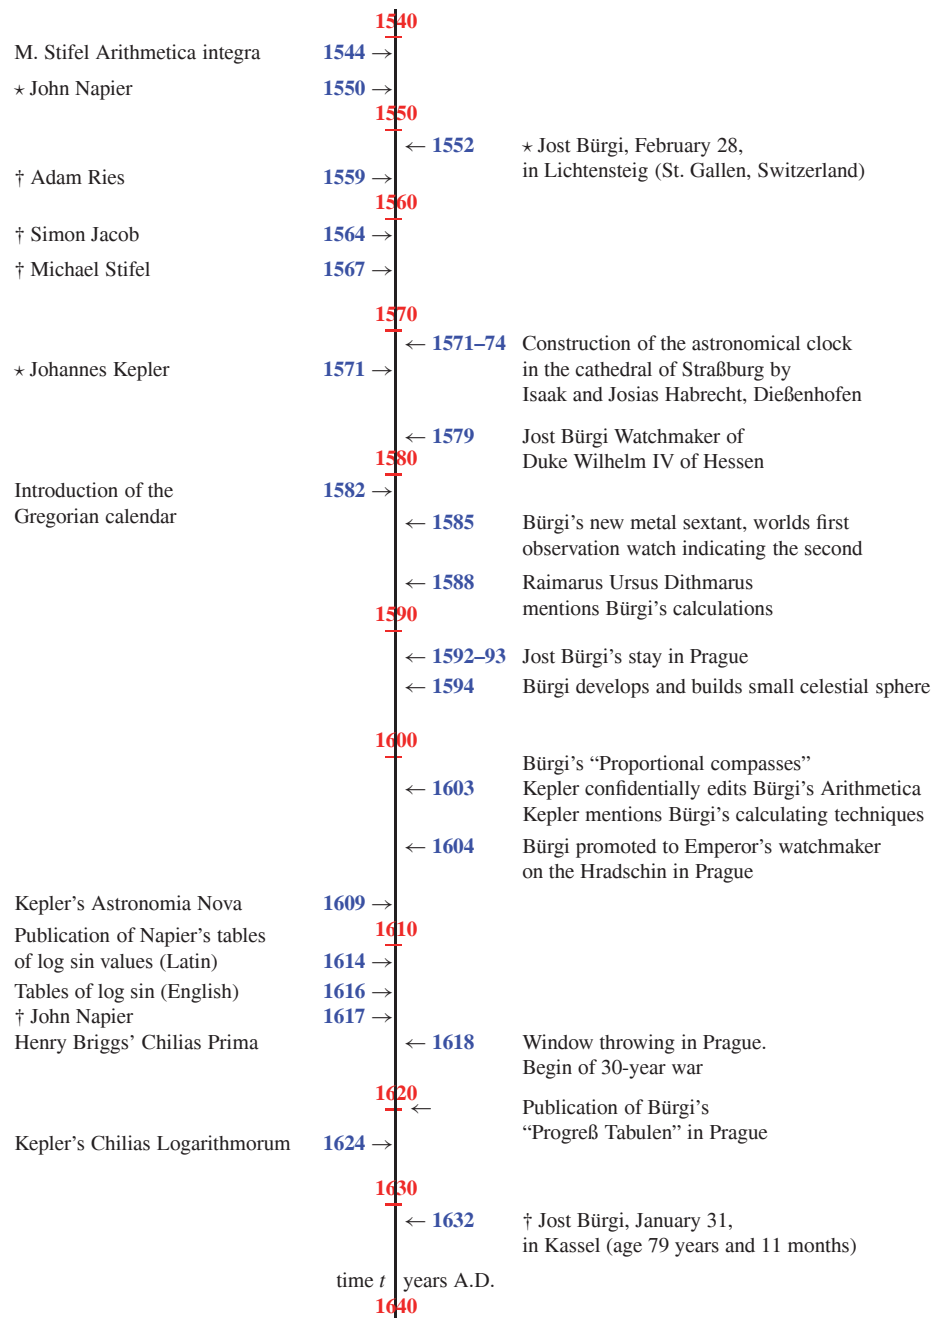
1540

M. Stifel Arithmetica integra 1544 →

⋆ John Napier 1550 →

1550

← 1552 ⋆ Jost Bürgi, February 28, in Lichtensteig (St. Gallen, Switzerland)

† Adam Ries 1559 →

1560

† Simon Jacob 1564 →

† Michael Stifel 1567 →

1570

← 1571–74 Construction of the astronomical clock in the cathedral of Straßburg by Isaak and Josias Habrecht, Dießenhofen

⋆ Johannes Kepler 1571 →

← 1579 Jost Bürgi Watchmaker of Duke Wilhelm IV of Hessen

1580

Introduction of the Gregorian calendar 1582 →

← 1585 Bürgi's new metal sextant, worlds first observation watch indicating the second

← 1588 Raimarus Ursus Dithmarus mentions Bürgi's calculations

1590

← 1592–93 Jost Bürgi's stay in Prague

← 1594 Bürgi develops and builds small celestial sphere

1600

Bürgi's "Proportional compasses"
← 1603 Kepler confidentially edits Bürgi's Arithmetica
Kepler mentions Bürgi's calculating techniques

← 1604 Bürgi promoted to Emperor's watchmaker on the Hradschin in Prague

Kepler's Astronomia Nova 1609 →

1610

Publication of Napier's tables of log sin values (Latin) 1614 →

Tables of log sin (English) 1616 →

† John Napier 1617 →

Henry Briggs' Chilias Prima

← 1618 Window throwing in Prague. Begin of 30-year war

1620

← Publication of Bürgi's "Progreß Tabulen" in Prague

Kepler's Chilias Logarithmorum 1624 →

1630

← 1632 † Jost Bürgi, January 31, in Kassel (age 79 years and 11 months)

time $t$ years A.D.

1640